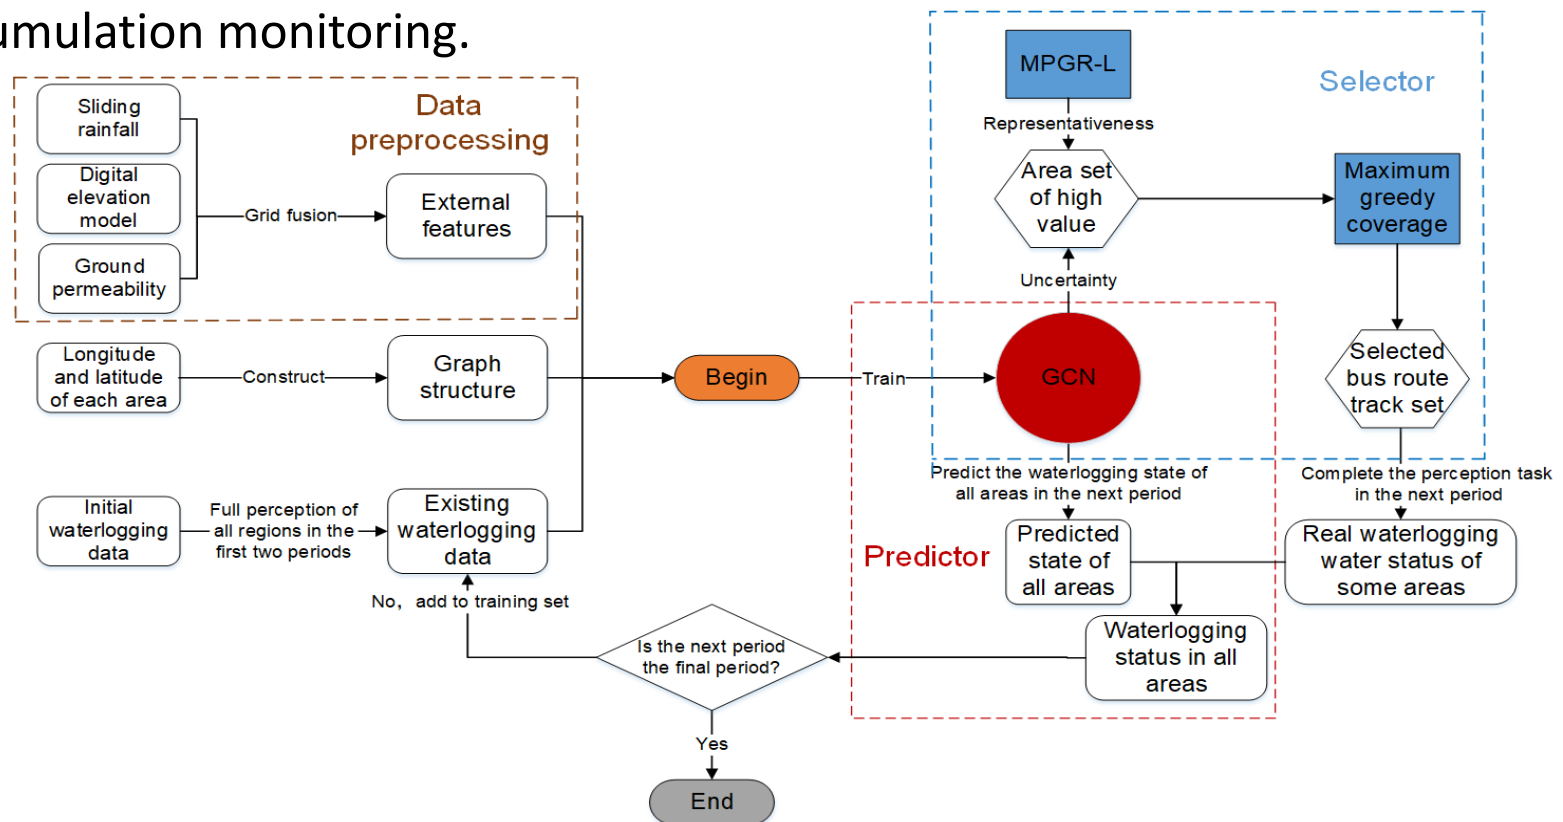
umulation monitoring.

Data preprocessing

Sliding rainfall

Digital elevation model

Ground permeability

Grid fusion

External features

Longitude and latitude of each area

Construct

Graph structure

Initial waterlogging data

Full perception of all regions in the first two periods

Existing waterlogging data

Begin

Train

MPGR-L

Selector

Representativeness

Area set of high value

Maximum greedy coverage

Uncertainty

GCN

Selected bus route track set

Predict the waterlogging state of all areas in the next period

Complete the perception task in the next period

Predictor

Predicted state of all areas

Real waterlogging water status of some areas

Waterlogging status in all areas

No, add to training set

Is the next period the final period?

Yes

End